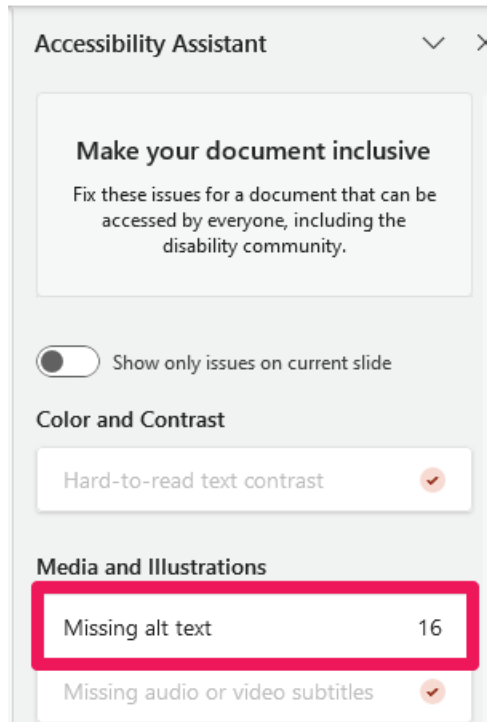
Accessibility Assistant

Make your document inclusive

Fix these issues for a document that can be accessed by everyone, including the disability community.

Show only issues on current slide

Color and Contrast

Hard-to-read text contrast

Media and Illustrations

Missing alt text 16

Missing audio or video subtitles